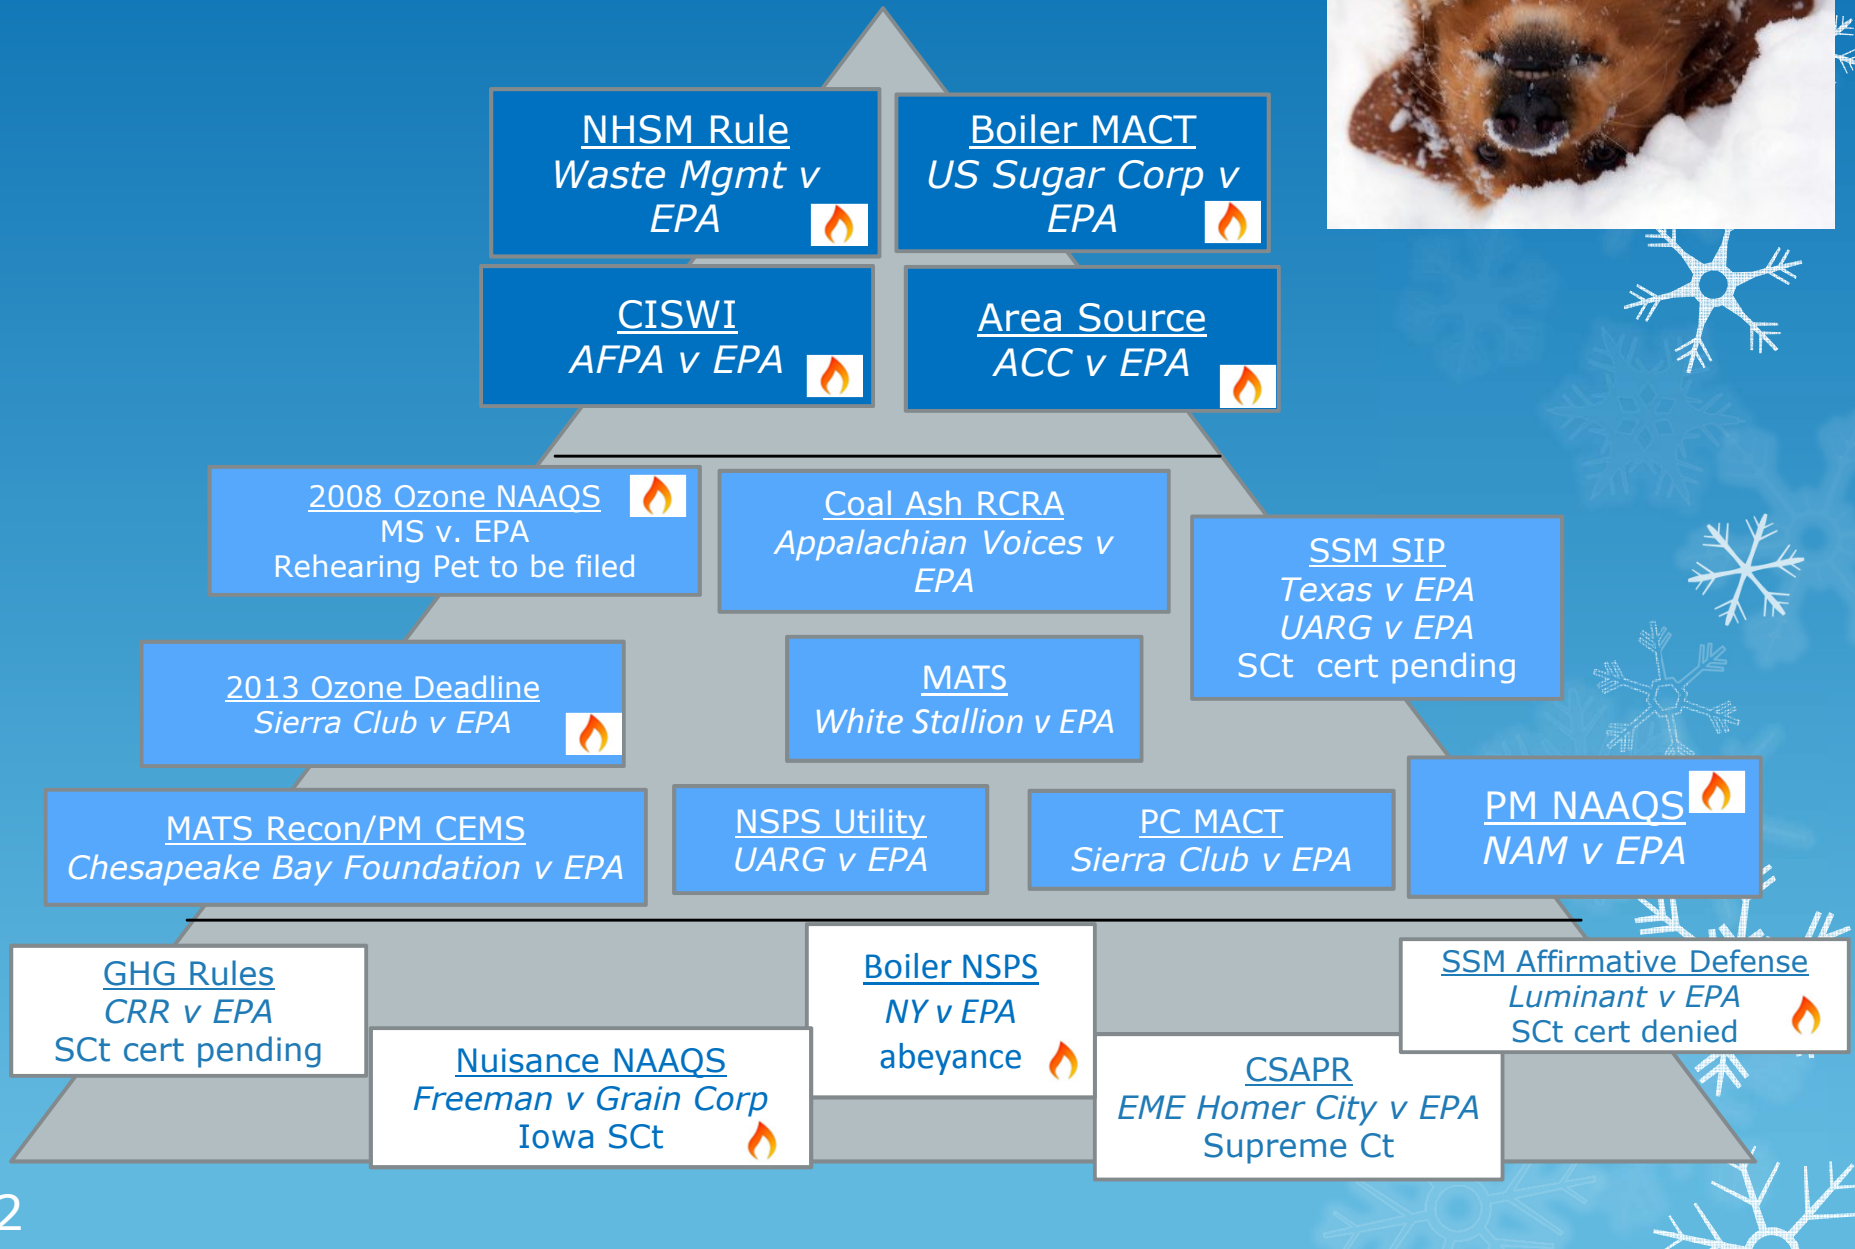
NHSM Rule
Waste Mgmt v EPA

Boiler MACT
US Sugar Corp v EPA

CISWI
AFPA v EPA

Area Source
ACC v EPA

2008 Ozone NAAQS
MS v. EPA
Rehearing Pet to be filed

Coal Ash RCRA
Appalachian Voices v EPA

SSM SIP
Texas v EPA
UARG v EPA
SCt cert pending

2013 Ozone Deadline
Sierra Club v EPA

MATS
White Stallion v EPA

MATS Recon/PM CEMS
Chesapeake Bay Foundation v EPA

NSPS Utility
UARG v EPA

PC MACT
Sierra Club v EPA

PM NAAQS
NAM v EPA

GHG Rules
CRR v EPA
SCt cert pending

Boiler NSPS
NY v EPA
abeyance

SSM Affirmative Defense
Luminant v EPA
SCt cert denied

Nuisance NAAQS
Freeman v Grain Corp
Iowa SCt

CSAPR
EME Homer City v EPA
Supreme Ct

2